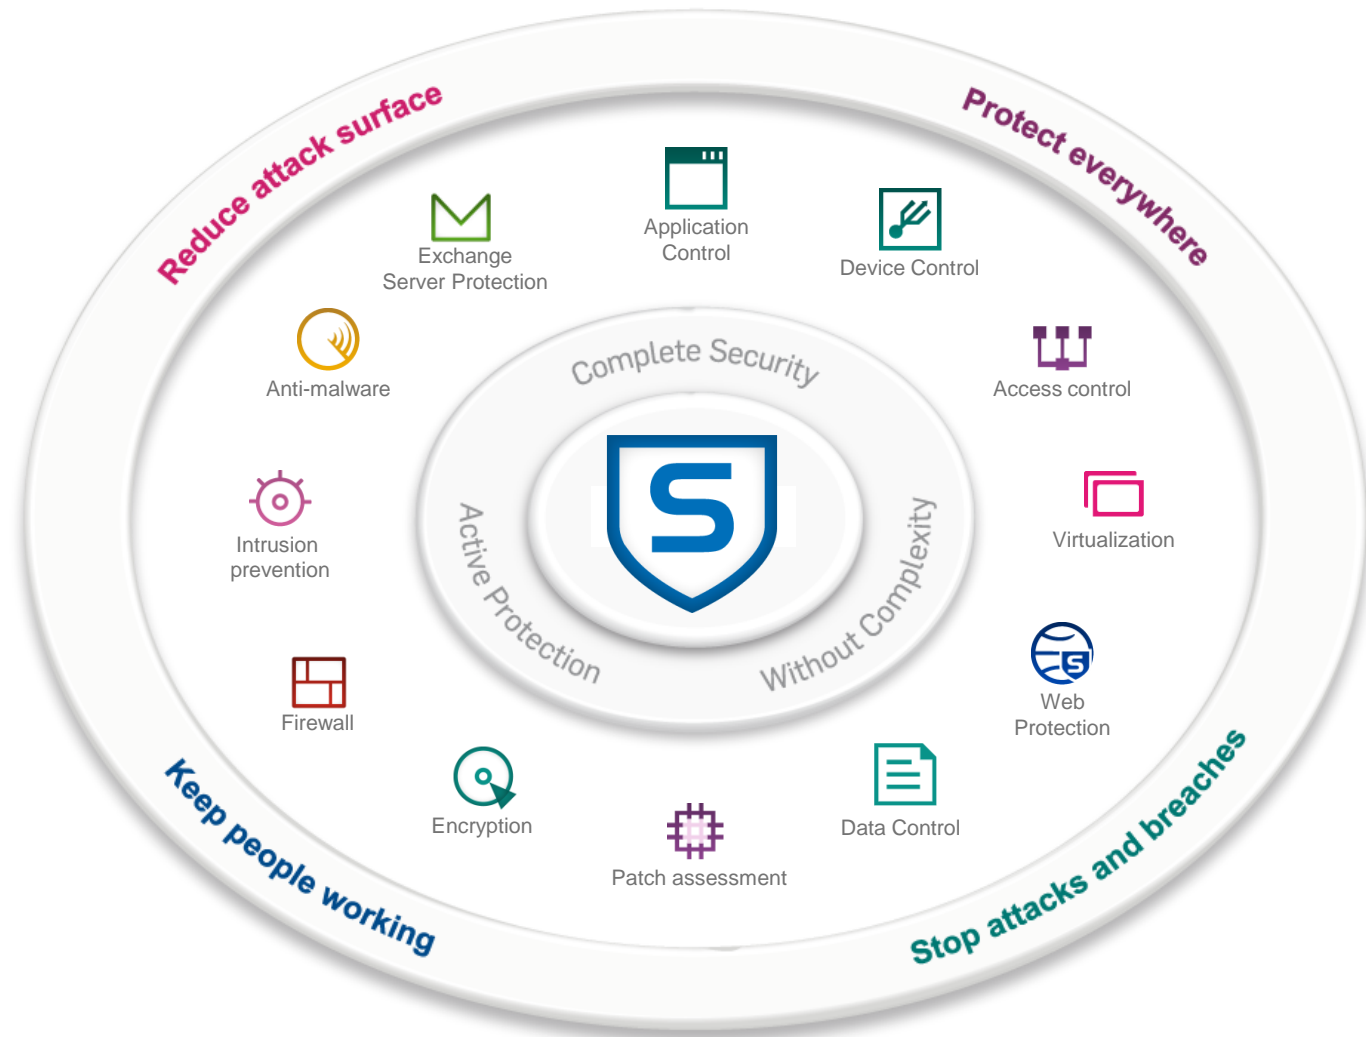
Reduce attack surface

Protect everywhere

Application Control

Exchange Server Protection

Device Control

Anti-malware

Access control

Complete Security

S

Active Protection

Without Complexity

Intrusion prevention

Virtualization

Web Protection

Firewall

Encryption

Data Control

Patch assessment

Keep people working

Stop attacks and breaches